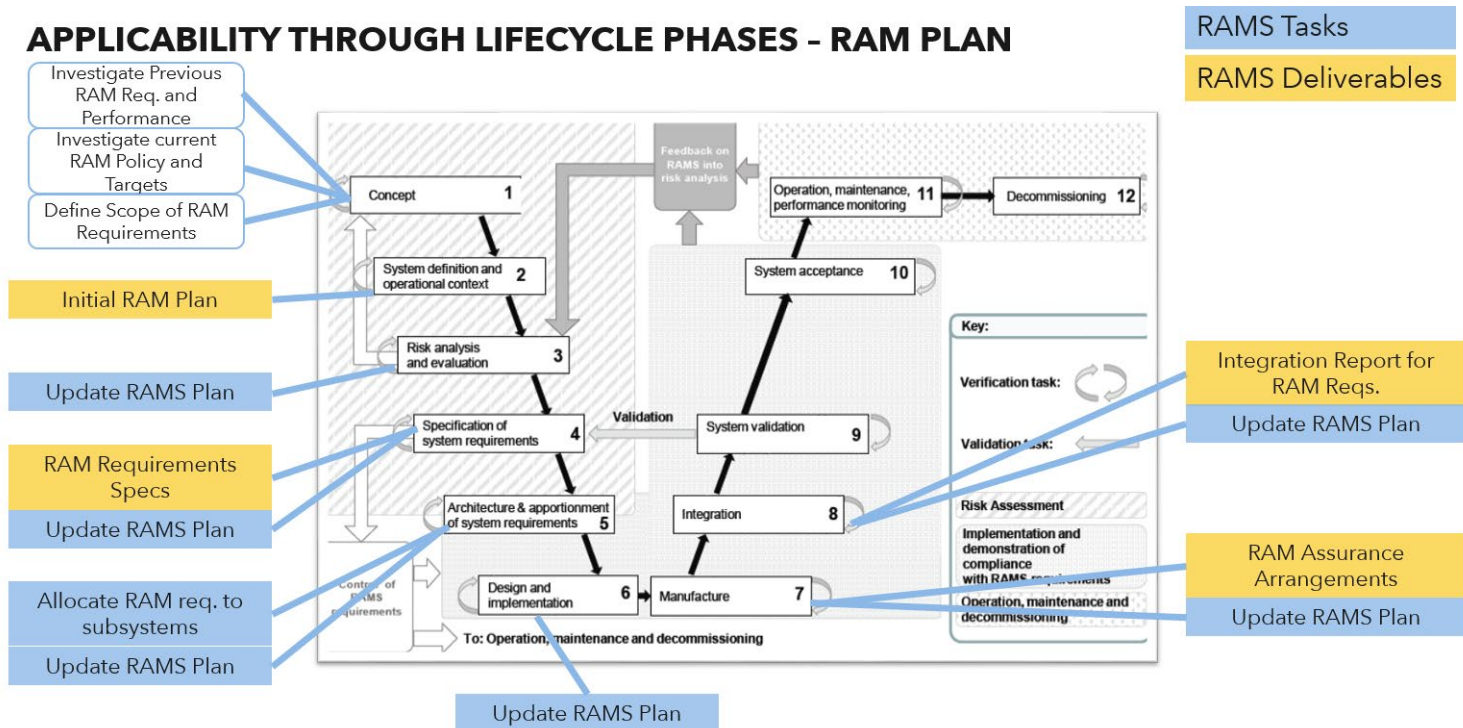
APPLICABILITY THROUGH LIFECYCLE PHASES – RAM PLAN

RAMS Tasks

RAMS Deliverables

Investigate Previous RAM Req. and Performance

Investigate current RAM Policy and Targets

Define Scope of RAM Requirements

Initial RAM Plan

Update RAMS Plan

RAM Requirements Specs

Update RAMS Plan

Allocate RAM req. to subsystems

Update RAMS Plan

Update RAMS Plan

Feedback on RAMS into risk analysis

Concept 1

System definition and operational context 2

Risk analysis and evaluation 3

Specification of system requirements 4

Architecture & apportionment of system requirements 5

Design and implementation 6

Manufacture 7

Integration 8

System validation 9

System acceptance 10

Operation, maintenance, performance monitoring 11

Decommissioning 12

Validation

Control of RAMS requirements

To: Operation, maintenance and decommissioning

Key:

Verification task:

Validation task:

Risk Assessment

Implementation and demonstration of compliance with RAMS requirements

Operation, maintenance and decommissioning

Integration Report for RAM Reqs.

Update RAMS Plan

RAM Assurance Arrangements

Update RAMS Plan